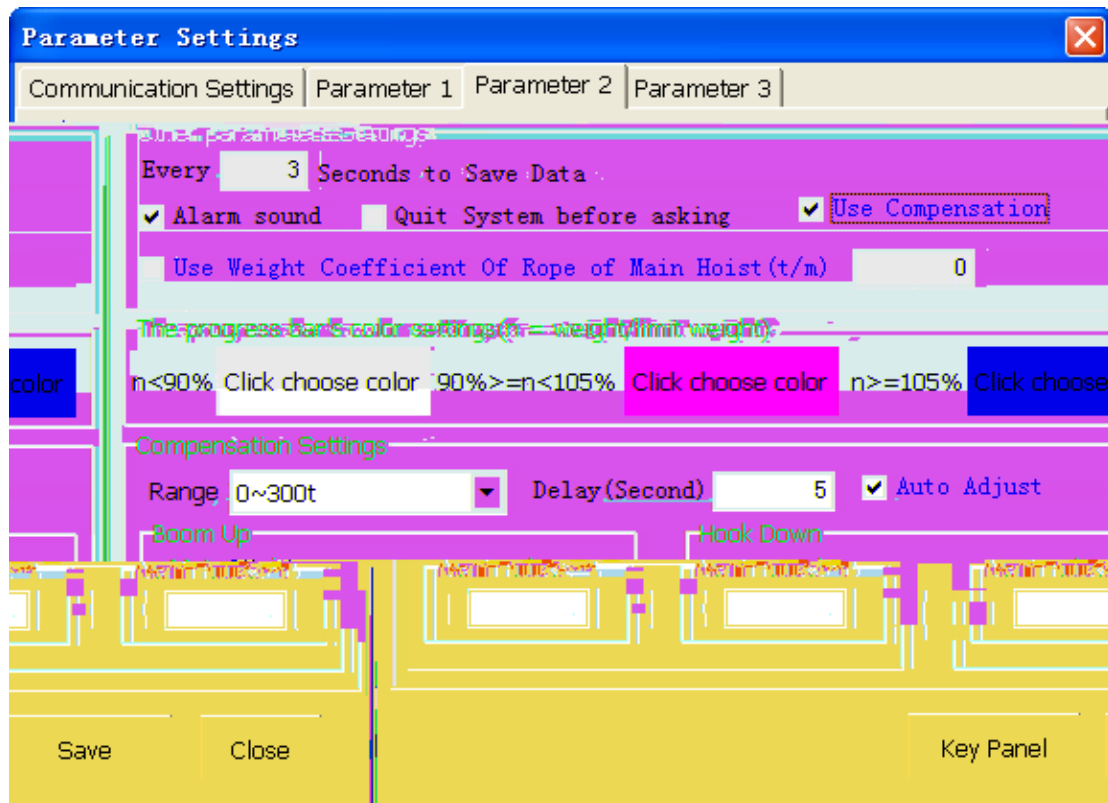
Parameter Settings

Communication Settings | Parameter 1 | Parameter 2 | Parameter 3

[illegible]

Every 3 Seconds to Save Data

Alarm sound Quit System before asking Use Compensation

Use Weight Coefficient Of Rope of Main Hoist(t/m) 0

The progress bar's color settings(n = weight/limit weight)

color n<90% Click choose color 90%>=n<105% Click choose color n>=105% Click choose

Compensation Settings

Range 0~300t Delay(Second) 5 Auto Adjust

Boom Up Hook Down

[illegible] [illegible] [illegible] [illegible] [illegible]

Save Close Key Panel